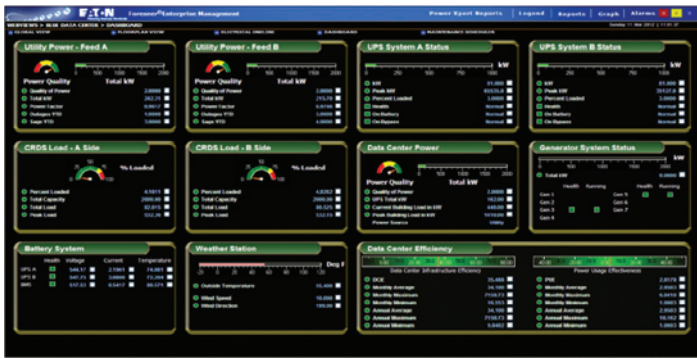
E·T·N Foreseer Enterprise Management
Power Xpert Reports | Legend | Reports | Graph | Alarms
WEBVIEWS > BLUE DATA CENTER > DASHBOARD
GLOBAL VIEW | FLOORPLAN VIEW | ELECTRICAL ONELINE | DASHBOARD | MAINTENANCE SCHEDULER

Utility Power - Feed A
Power Quality
Total kW
0 500 1000 1500 2000
Quality of Power 2.0000
Total kW 282.23
Power Factor 0.9617
Outages YTD 1.0000
Sags YTD 5.0000

Utility Power - Feed B
Power Quality
Total kW
0 500 1000 1500 2000
Quality of Power 2.0000
Total kW 215.79
Power Factor 0.9616
Outages YTD 1.0000
Sags YTD 4.0000

UPS System A Status
kW
0 250 500 750 1000
kW 21.000
Peak kW 65535.0
Percent Loaded 3.0000
Health Normal
On Battery Normal
On Bypass Normal

UPS System B Status
kW
0 250 500 750 1000
kW 21.000
Peak kW 39121.0
Percent Loaded 3.0000
Health Normal
On Battery Normal
On Bypass Normal

CRDS Load - A Side
% Loaded
Percent Loaded 4.1011
Total Capacity 2000.00
Total Load 82.073
Peak Load 532.26

CRDS Load - B Side
% Loaded
Percent Loaded 4.8282
Total Capacity 2000.00
Total Load 96.525
Peak Load 532.15

Data Center Power
Power Quality
Total kW
0 500 1000 1500 2000
Quality of Power 2.0000
UPS Total kW 162.00
Current Building Load in kW 498.64
Peak Building Load in kW 1419.00
Power Source Utility

Generator System Status
kW
0 500 1000 1500 2000
Total kW 0.0000
Health Running Health Running
Gen 1 Gen 5
Gen 2 Gen 6
Gen 3 Gen 7
Gen 4

Battery System
Health Voltage Current Temperature
UPS A 546.17 2.1061 74.001
UPS B 547.25 3.6900 73.350
MMS 537.53 0.5417 80.571

Weather Station
Deg F
Outside Temperature 75.000
Wind Speed 16.000
Wind Direction 180.00

Data Center Efficiency
Data Center Infrastructure Efficiency
DCiE 35.468
Monthly Average 34.100
Monthly Maximum 7738.73
Monthly Minimum 33.513
Annual Average 34.100
Annual Maximum 7738.73
Annual Minimum 0.0402
Power Usage Effectiveness
PUE 2.8173
Monthly Average 2.9563
Monthly Maximum 6.0413
Monthly Minimum 0.9968
Annual Average 2.9563
Annual Maximum 18.163
Annual Minimum 0.9963